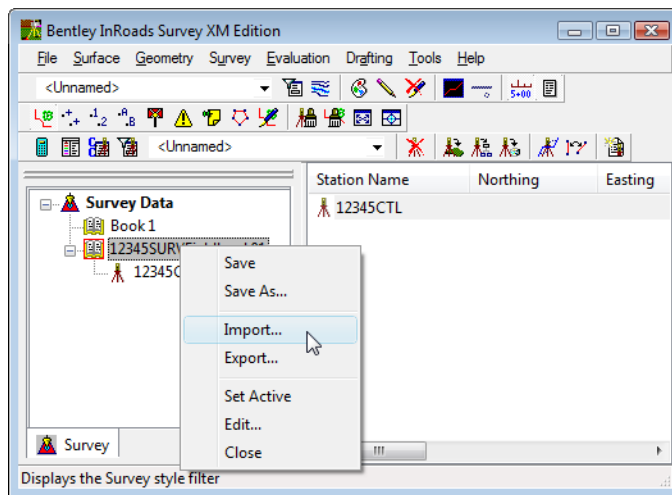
Bentley InRoads Survey XM Edition

File Surface Geometry Survey Evaluation Drafting Tools Help

<Unnamed>

5+00

<Unnamed>

Survey Data
Book 1
12345SURV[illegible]
12345C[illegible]

Save
Save As...
Import...
Export...
Set Active
Edit...
Close

| Station Name | Northing | Easting |
|---|---|---|
| 12345CTL | | |

Survey

Displays the Survey style filter